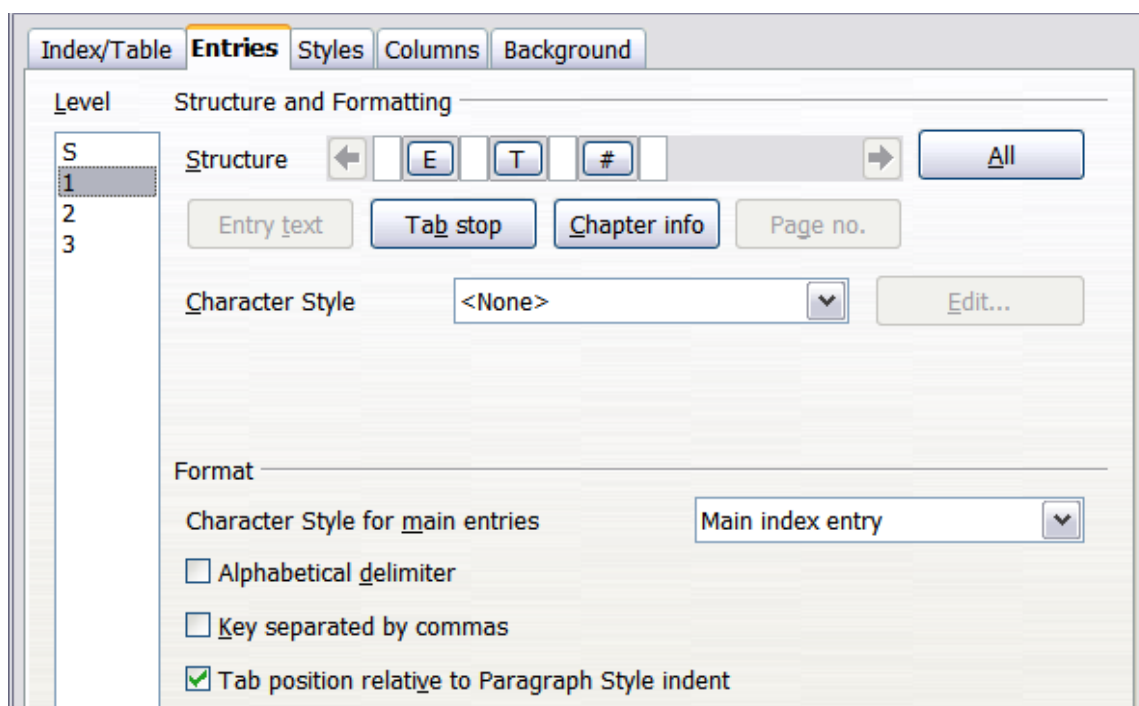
Index/Table Entries Styles Columns Background

Level

S
1
2
3

Structure and Formatting

Structure E T # All

Entry text Tab stop Chapter info Page no.

Character Style <None> Edit...

Format

Character Style for main entries Main index entry

Alphabetical delimiter

Key separated by commas

Tab position relative to Paragraph Style indent